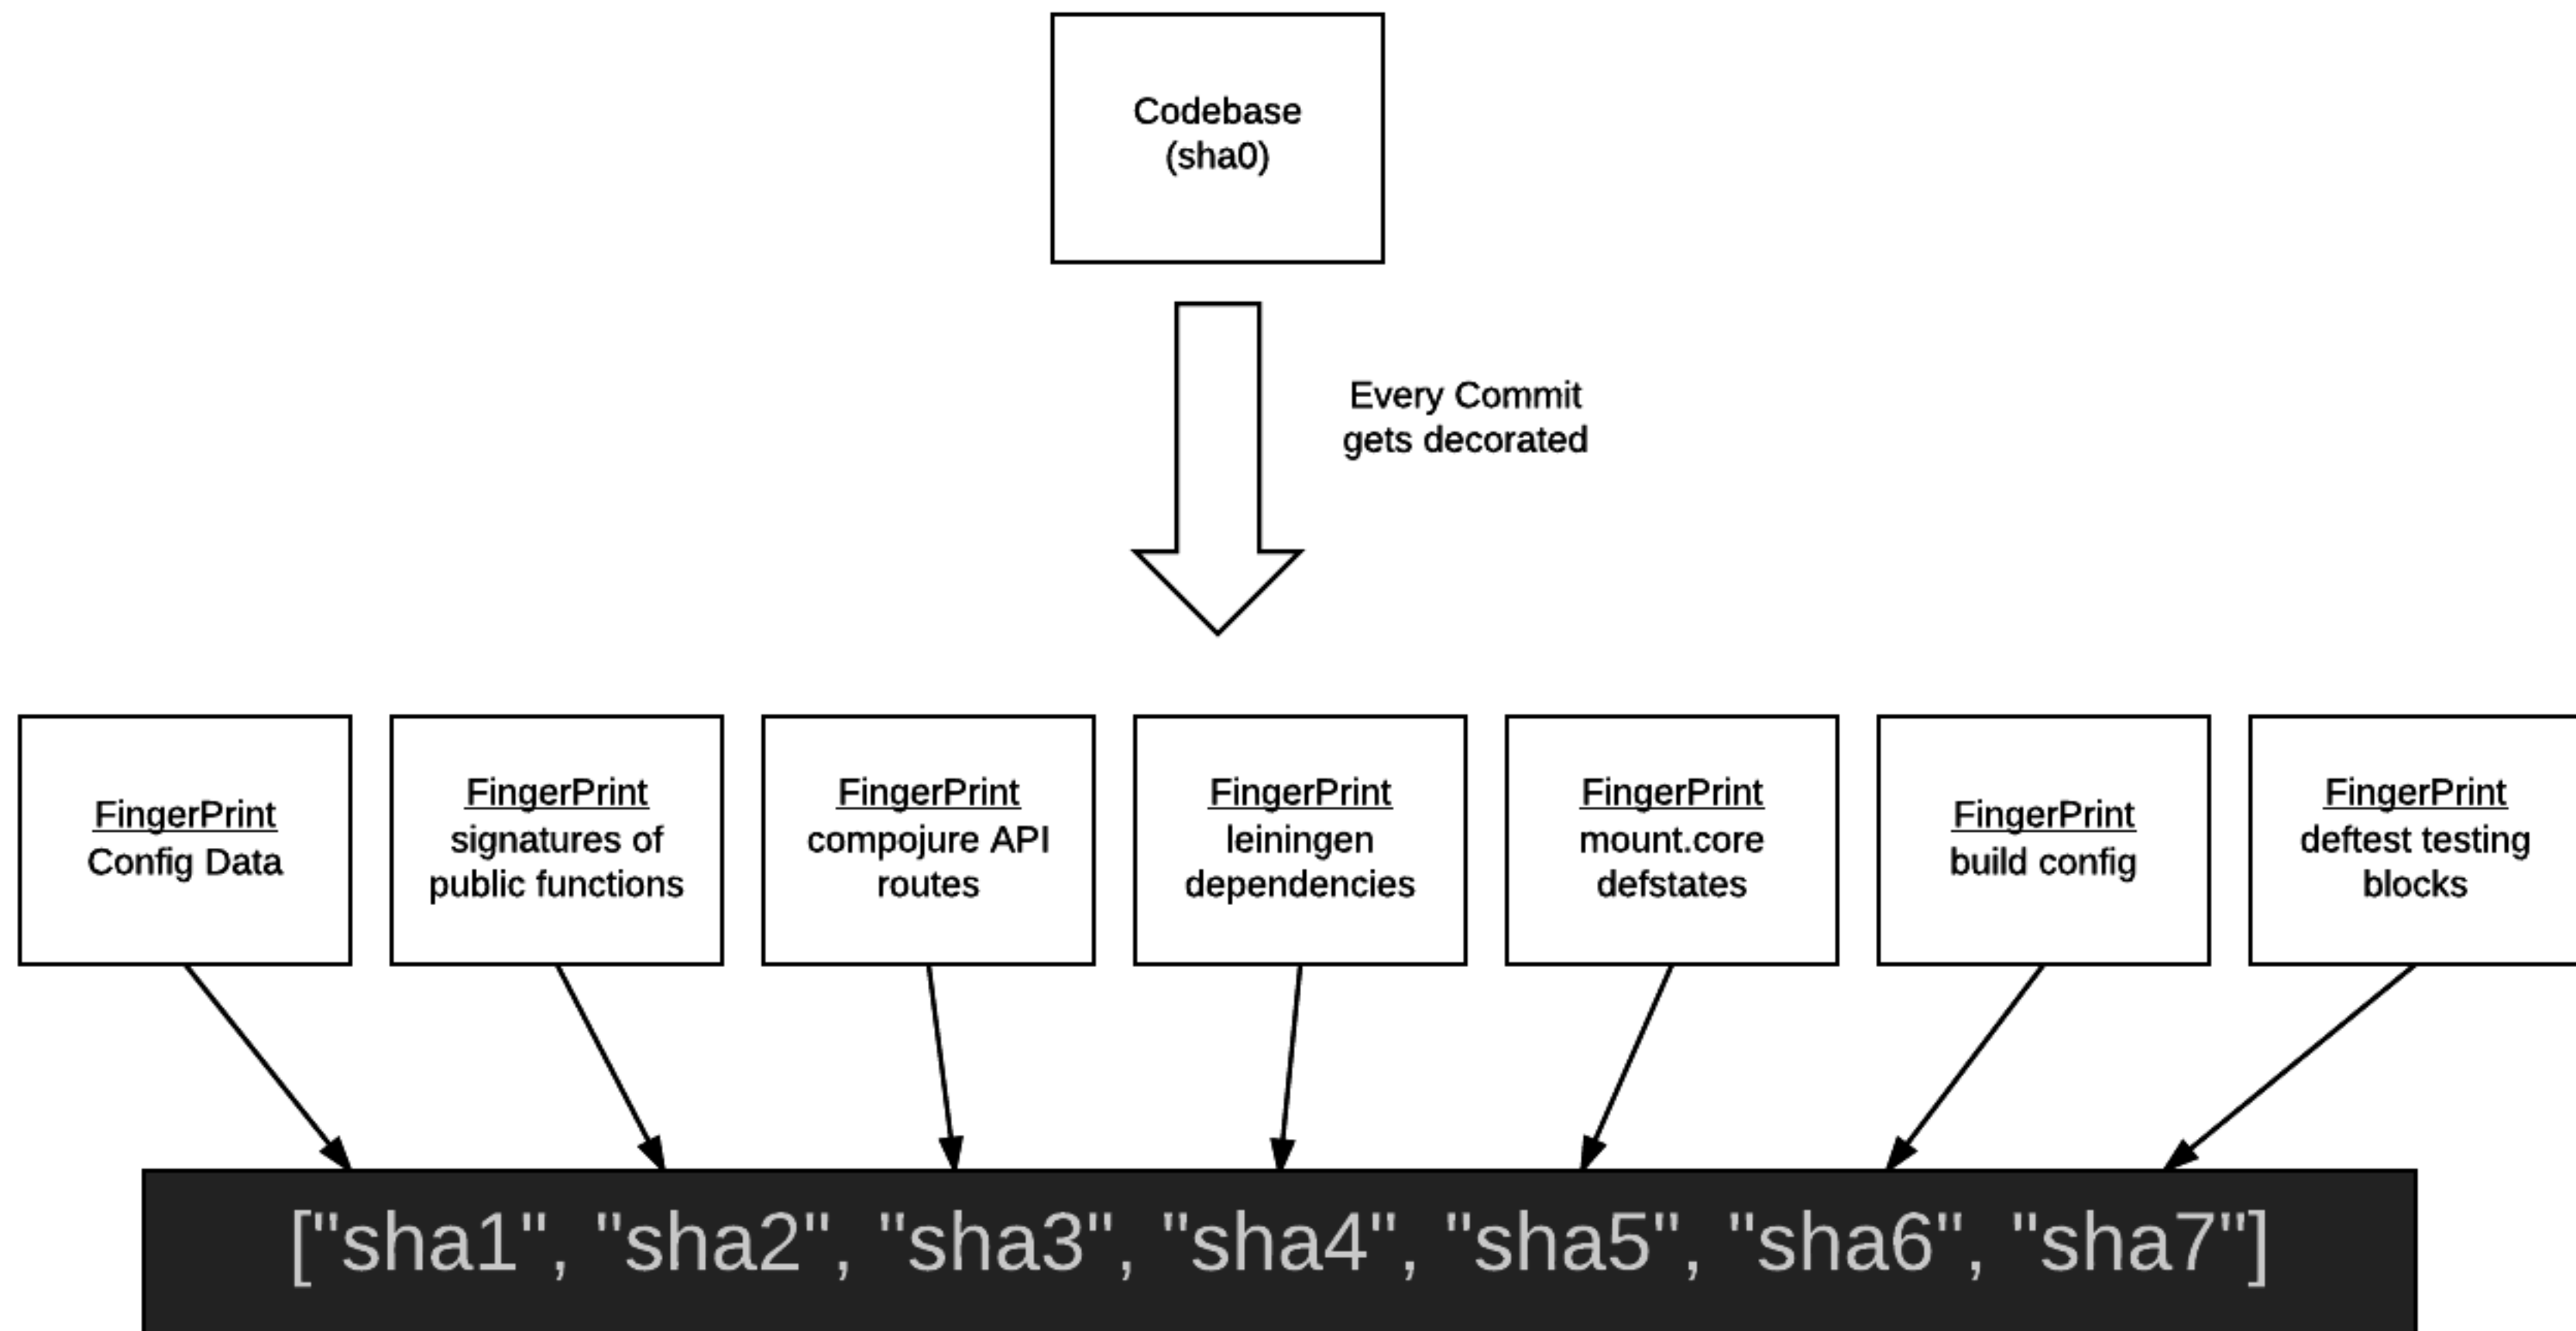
Codebase
(sha0)

Every Commit
gets decorated

FingerPrint
Config Data

FingerPrint
signatures of
public functions

FingerPrint
compojure API
routes

FingerPrint
leiningen
dependencies

FingerPrint
mount.core
defstates

FingerPrint
build config

FingerPrint
deftest testing
blocks

["sha1", "sha2", "sha3", "sha4", "sha5", "sha6", "sha7"]